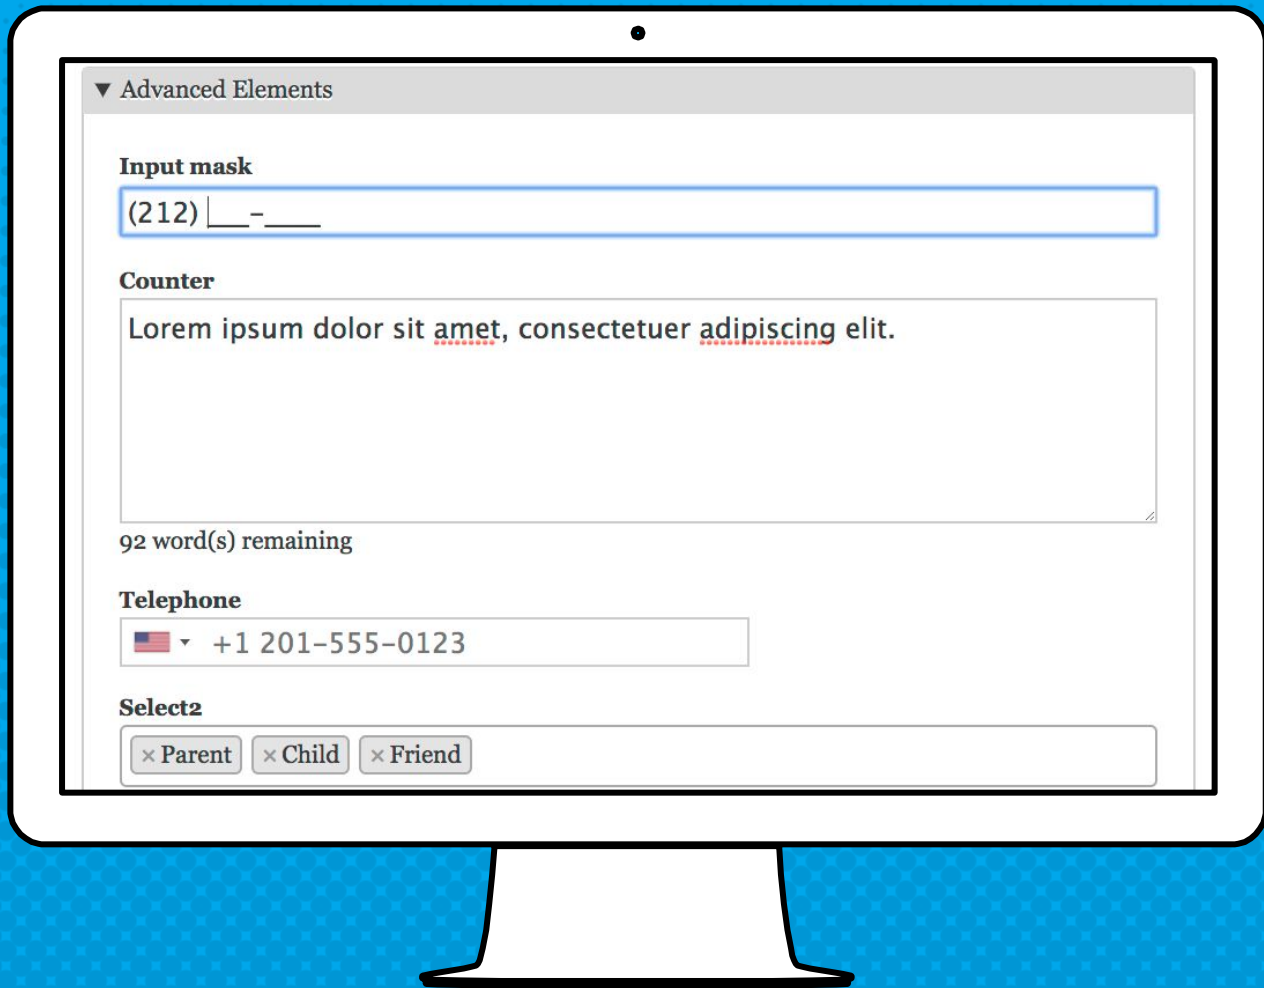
▼ Advanced Elements

Input mask

(212) \_\_\_-\_\_\_\_

Counter

Lorem ipsum dolor sit amet, consectetuer adipiscing elit.

92 word(s) remaining

Telephone

+1 201-555-0123

Select2

× Parent × Child × Friend